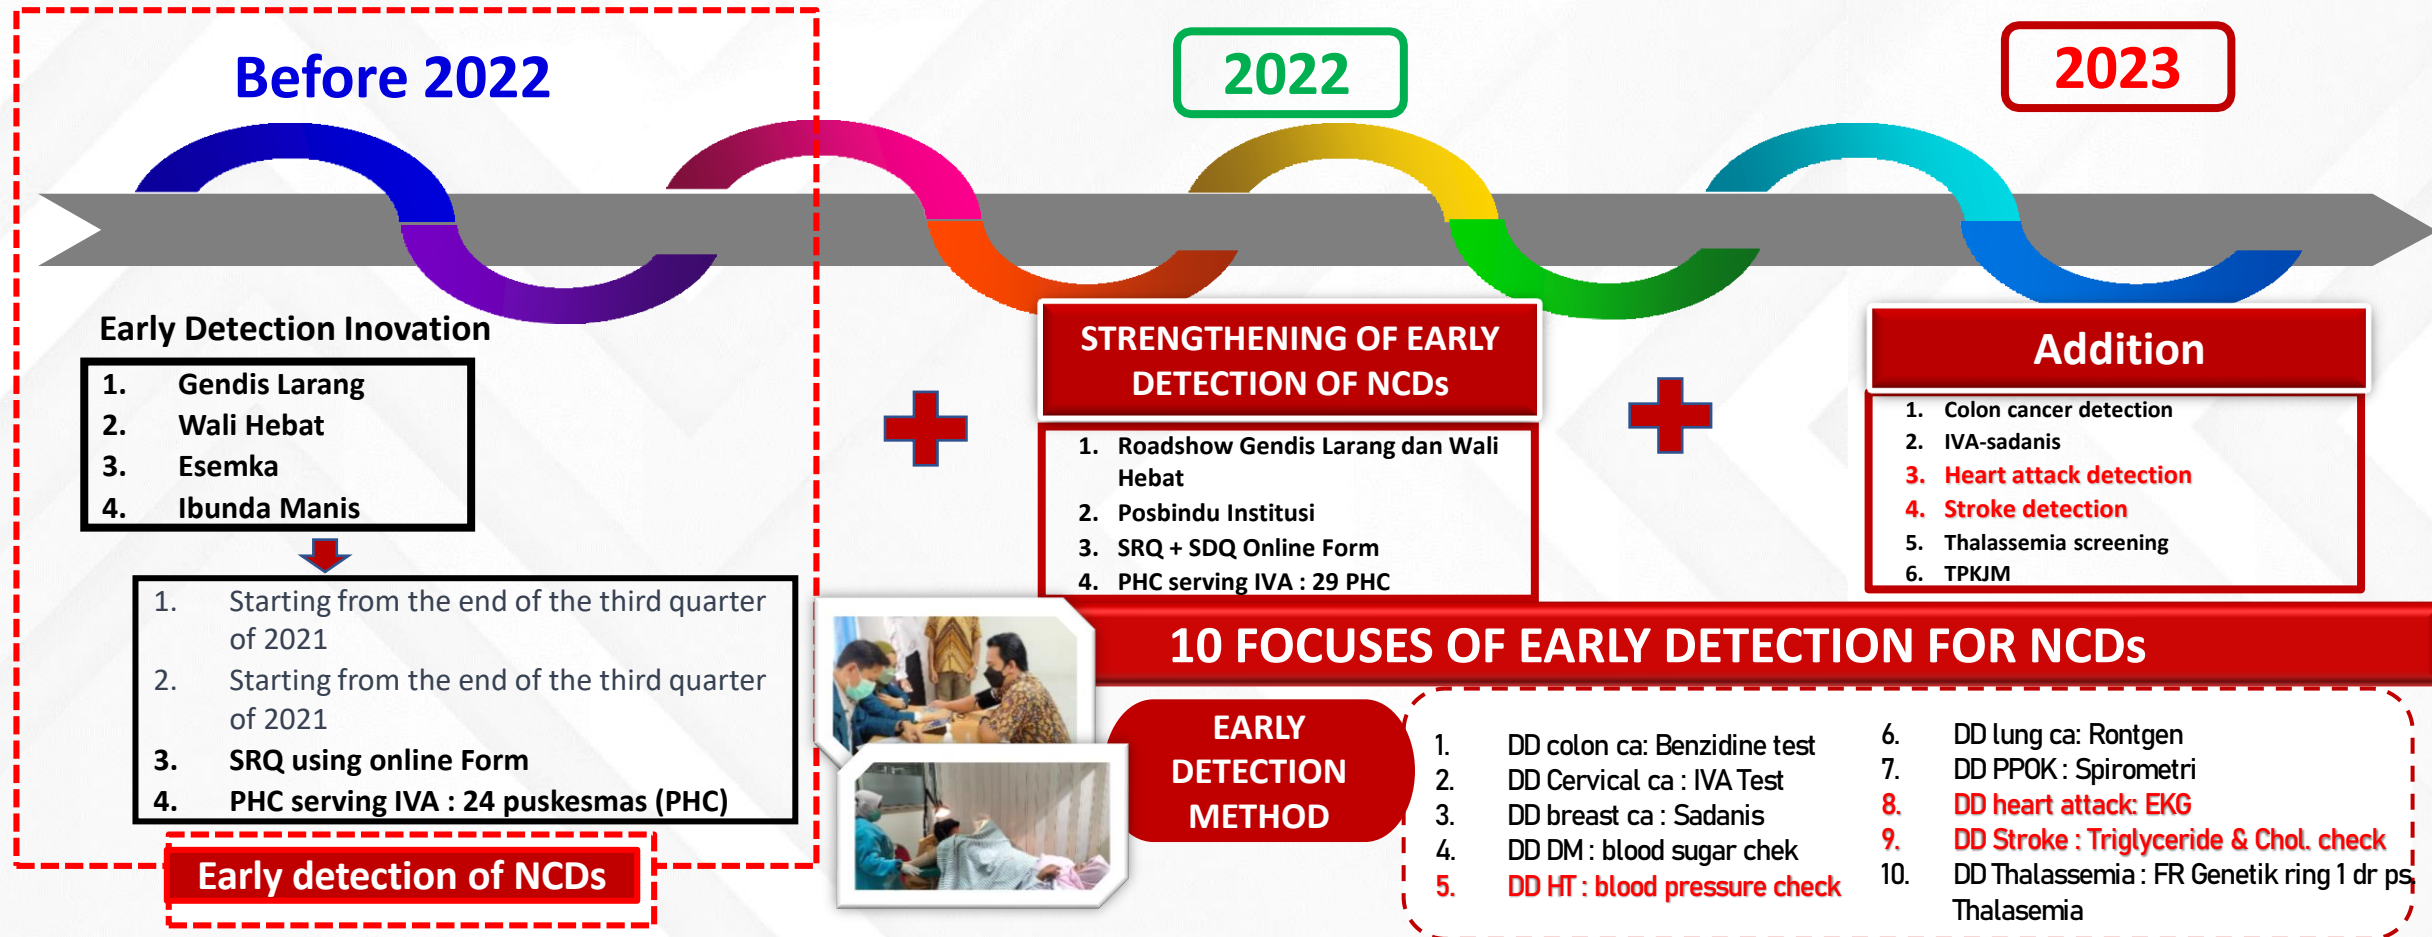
Before 2022

2022

2023

Early Detection Inovation

1. Gendis Larang
2. Wali Hebat
3. Esemka
4. Ibunda Manis

1. Starting from the end of the third quarter of 2021
2. Starting from the end of the third quarter of 2021
3. SRQ using online Form
4. PHC serving IVA : 24 puskesmas (PHC)

Early detection of NCDs

STRENGTHENING OF EARLY DETECTION OF NCDs

1. Roadshow Gendis Larang dan Wali Hebat
2. Posbindu Institusi
3. SRQ + SDQ Online Form
4. PHC serving IVA : 29 PHC

Addition

1. Colon cancer detection
2. IVA-sadanis
3. Heart attack detection
4. Stroke detection
5. Thalassemia screening
6. TPKJM

10 FOCUSES OF EARLY DETECTION FOR NCDs

EARLY DETECTION METHOD

1. DD colon ca: Benzidine test
2. DD Cervical ca : IVA Test
3. DD breast ca : Sadanis
4. DD DM : blood sugar chek
5. DD HT : blood pressure check

6. DD lung ca: Rontgen
7. DD PPOK : Spirometri
8. DD heart attack: EKG
9. DD Stroke : Triglyceride & Chol. check
10. DD Thalassemia : FR Genetik ring 1 dr ps. Thalasemia